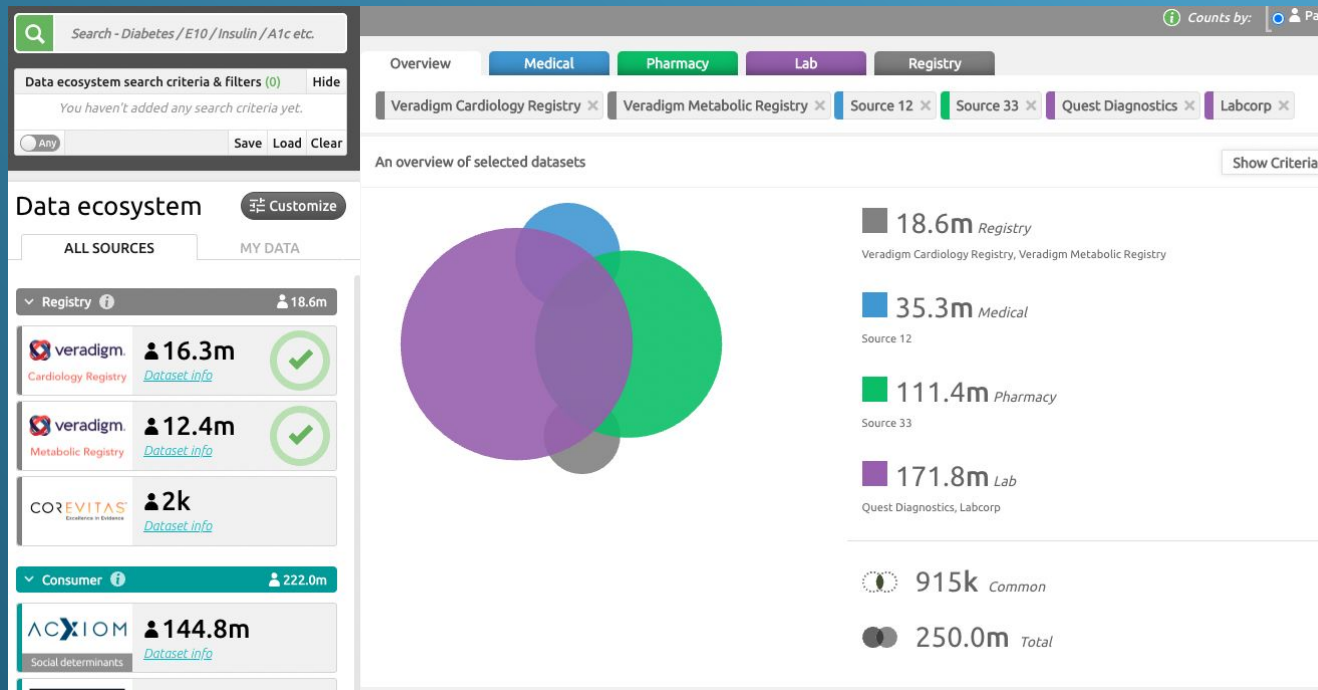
Search - Diabetes / E10 / Insulin / A1c etc.

Data ecosystem search criteria & filters (0) Hide

You haven't added any search criteria yet.

Any Save Load Clear

Data ecosystem Customize

ALL SOURCES MY DATA

Registry 18.6m

veradigm. Cardiology Registry 16.3m Dataset info

veradigm. Metabolic Registry 12.4m Dataset info

COREVITAS Excellence in Evidence 2k Dataset info

Consumer 222.0m

ACXIOM Social determinants 144.8m Dataset info

Counts by: Pa

Overview Medical Pharmacy Lab Registry

Veradigm Cardiology Registry × Veradigm Metabolic Registry × Source 12 × Source 33 × Quest Diagnostics × Labcorp ×

An overview of selected datasets

Show Criteria

18.6m Registry
Veradigm Cardiology Registry, Veradigm Metabolic Registry

35.3m Medical
Source 12

111.4m Pharmacy
Source 33

171.8m Lab
Quest Diagnostics, Labcorp

915k Common

250.0m Total